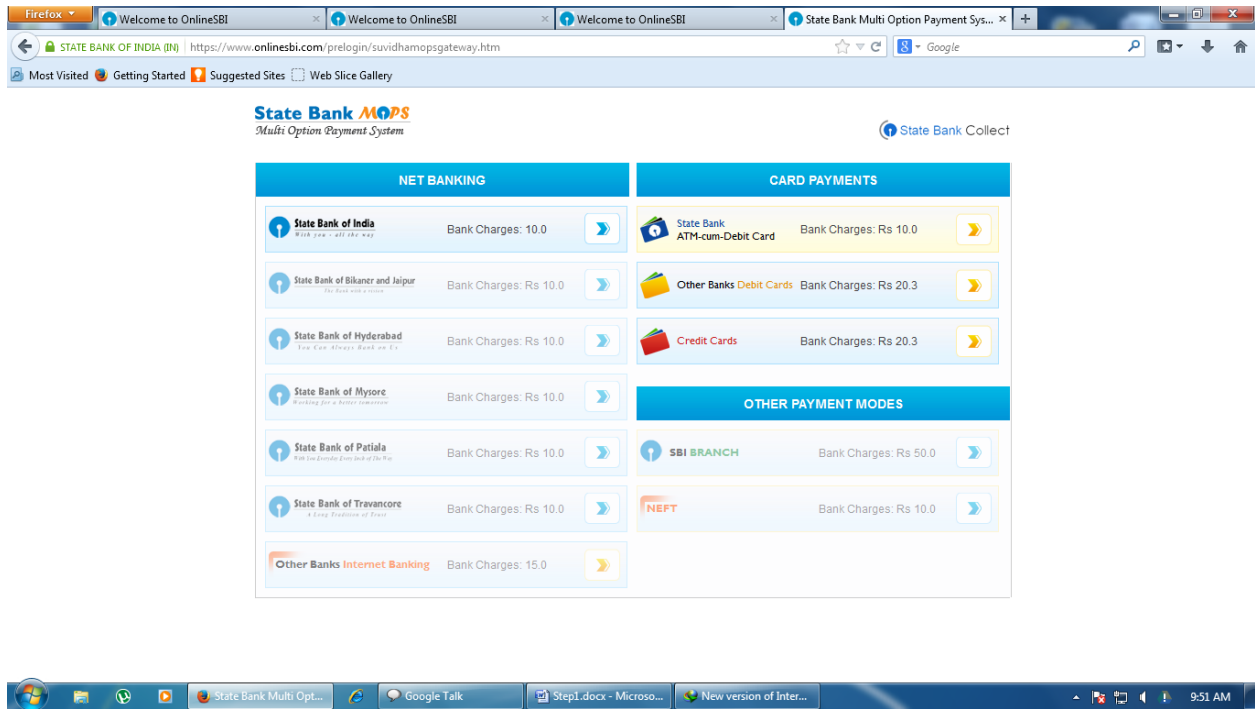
Firefox
Welcome to OnlineSBI
Welcome to OnlineSBI
Welcome to OnlineSBI
State Bank Multi Option Payment Sys...
STATE BANK OF INDIA (IN) https://www.onlinesbi.com/prelogin/suvidhamopsgateway.htm
Google
Most Visited
Getting Started
Suggested Sites
Web Slice Gallery

State Bank MOPS
Multi Option Payment System

State Bank Collect

NET BANKING

State Bank of India
With you - all the way
Bank Charges: 10.0

State Bank of Bikaner and Jaipur
Bank Charges: Rs 10.0

State Bank of Hyderabad
You Can Always Bank on Us
Bank Charges: Rs 10.0

State Bank of Mysore
Working for a better tomorrow
Bank Charges: Rs 10.0

State Bank of Patiala
Bank Charges: Rs 10.0

State Bank of Travancore
A Long Tradition of Trust
Bank Charges: Rs 10.0

Other Banks Internet Banking
Bank Charges: 15.0

CARD PAYMENTS

State Bank ATM-cum-Debit Card
Bank Charges: Rs 10.0

Other Banks Debit Cards
Bank Charges: Rs 20.3

Credit Cards
Bank Charges: Rs 20.3

OTHER PAYMENT MODES

SBI BRANCH
Bank Charges: Rs 50.0

NEFT
Bank Charges: Rs 10.0

State Bank Multi Opt...
Google Talk
Step1.docx - Microso...
New version of Inter...
9:51 AM